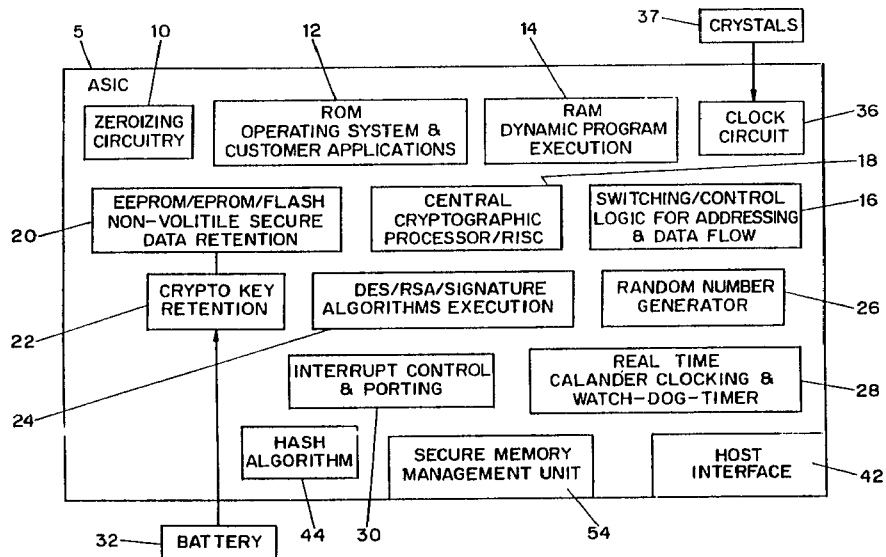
5
10
12
14
37
CRYSTALS
ASIC
ZEROIZING CIRCUITRY
ROM
OPERATING SYSTEM & CUSTOMER APPLICATIONS
RAM
DYNAMIC PROGRAM EXECUTION
CLOCK CIRCUIT
36
18
EEPROM/EPROM/FLASH NON-VOLITILE SECURE DATA RETENTION
CENTRAL CRYPTOGRAPHIC PROCESSOR/RISC
SWITCHING/CONTROL LOGIC FOR ADDRESSING & DATA FLOW
16
20
CRYPTO KEY RETENTION
DES/RSA/SIGNATURE ALGORITHMS EXECUTION
RANDOM NUMBER GENERATOR
26
22
INTERRUPT CONTROL & PORTING
REAL TIME CALANDER CLOCKING & WATCH-DOG-TIMER
28
24
HASH ALGORITHM
SECURE MEMORY MANAGEMENT UNIT
HOST INTERFACE
42
32
BATTERY
44
30
54